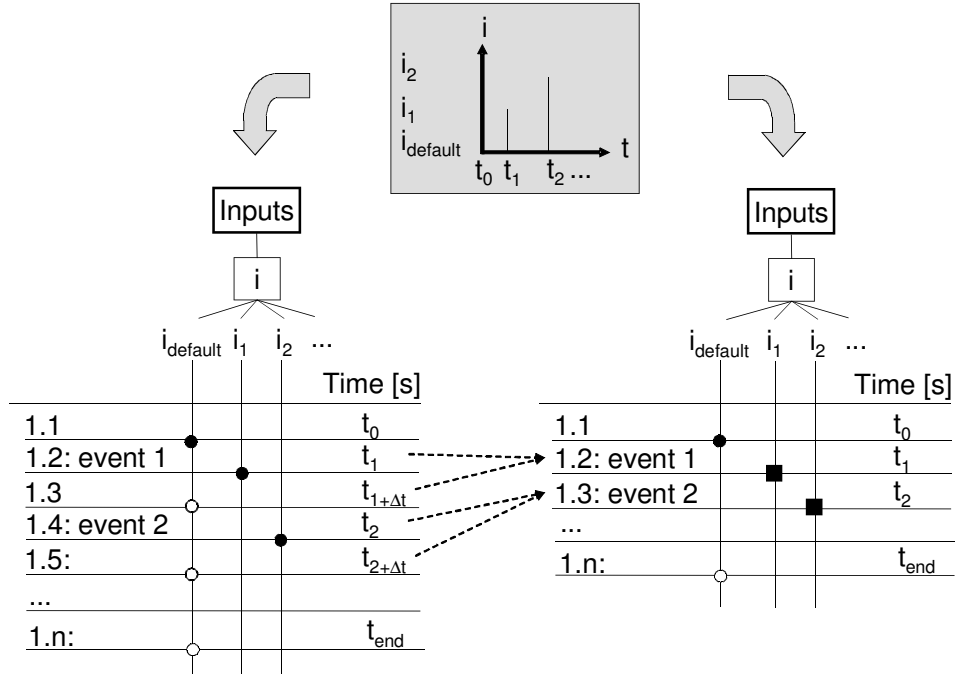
i

$i_2$

$i_1$

$i_{default}$

t

$t_0$ $t_1$ $t_2$ ...

Inputs

i

$i_{default}$ $i_1$ $i_2$ ...

Time [s]

| | |
|---|---|
| 1.1 | $t_0$ |
| 1.2: event 1 | $t_1$ |
| 1.3 | $t_{1+\Delta t}$ |
| 1.4: event 2 | $t_2$ |
| 1.5: | $t_{2+\Delta t}$ |
| ... | |
| 1.n: | $t_{end}$ |

Inputs

i

$i_{default}$ $i_1$ $i_2$ ...

Time [s]

| | |
|---|---|
| 1.1 | $t_0$ |
| 1.2: event 1 | $t_1$ |
| 1.3: event 2 | $t_2$ |
| ... | |
| 1.n: | $t_{end}$ |